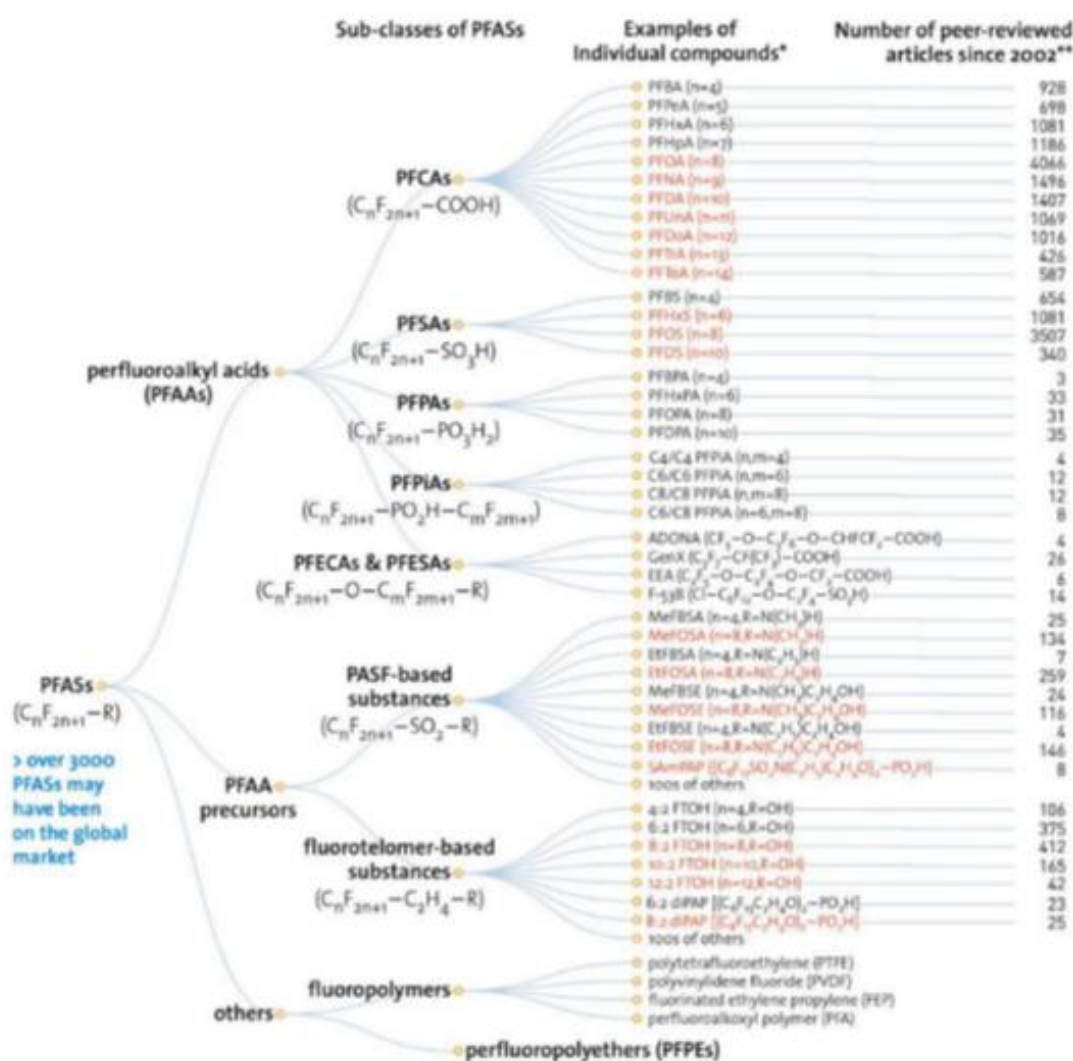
Sub-classes of PFASs

Examples of Individual compounds*

Number of peer-reviewed articles since 2002**

PFASs
($C_nF_{2n+1}-R$)

> over 3000 PFASs may have been on the global market

perfluoroalkyl acids (PFAAs)

PFCAs
($C_nF_{2n+1}-COOH$)

PFBA (n=4) 928
PFPeA (n=5) 698
PFHxA (n=6) 1081
PFHpA (n=7) 1186
PFOA (n=8) 4066
PFNA (n=9) 1496
PFDA (n=10) 1407
PFUnA (n=11) 1069
PFDoA (n=12) 1016
PFTrA (n=13) 426
PFTeA (n=14) 587

PFSAs
($C_nF_{2n+1}-SO_3H$)

PFBS (n=4) 654
PFHxS (n=6) 1081
PFOS (n=8) 3507
PFDS (n=10) 340

PFPAs
($C_nF_{2n+1}-PO_3H_2$)

PFBPA (n=4) 3
PFHxPA (n=6) 33
PFOPA (n=8) 31
PFDPA (n=10) 35

PFPiAs
($C_nF_{2n+1}-PO_2H-C_mF_{2m+1}$)

C4/C4 PFPiA (n,m=4) 4
C6/C6 PFPiA (n,m=6) 12
C8/C8 PFPiA (n,m=8) 12
C6/C8 PFPiA (n=6,m=8) 8

PFECAs & PFESAs
($C_nF_{2n+1}-O-C_mF_{2m+1}-R$)

ADONA ($CF_3-O-C_3F_6-O-CHFCF_2-COOH$) 4
GenX ($C_3F_7-CF(CF_3)-COOH$) 26
EEA ($C_2F_5-O-C_2F_4-O-CF_2-COOH$) 6
F-53B ($Cl-C_6F_{12}-O-C_2F_4-SO_3H$) 14

PFAA precursors

PASF-based substances
($C_nF_{2n+1}-SO_2-R$)

MeFBSA (n=4,R=N(CH$_3$)H) 25
MeFOSA (n=8,R=N(CH$_3$)H) 134
EtFBSA (n=4,R=N(C$_2$H$_5$)H) 7
EtFOSA (n=8,R=N(C$_2$H$_5$)H) 259
MeFBSE (n=4,R=N(CH$_3$)C$_2$H$_4$OH) 24
MeFOSE (n=8,R=N(CH$_3$)C$_2$H$_4$OH) 116
EtFBSE (n=4,R=N(C$_2$H$_5$)C$_2$H$_4$OH) 4
EtFOSE (n=8,R=N(C$_2$H$_5$)C$_2$H$_4$OH) 146
SAmPAP [($C_8F_{17}SO_2N(C_2H_5)C_2H_4O)_2-PO_2H$] 8
100s of others

fluorotelomer-based substances
($C_nF_{2n+1}-C_2H_4-R$)

4:2 FTOH (n=4,R=OH) 106
6:2 FTOH (n=6,R=OH) 375
8:2 FTOH (n=8,R=OH) 412
10:2 FTOH (n=10,R=OH) 165
12:2 FTOH (n=12,R=OH) 42
6:2 diPAP [($C_6F_{13}C_2H_4O)_2-PO_2H$] 23
8:2 diPAP [($C_8F_{17}C_2H_4O)_2-PO_2H$] 25
100s of others

others

fluoropolymers

polytetrafluoroethylene (PTFE)
polyvinylidene fluoride (PVDF)
fluorinated ethylene propylene (FEP)
perfluoroalkoxyl polymer (PFA)

perfluoropolyethers (PFPEs)